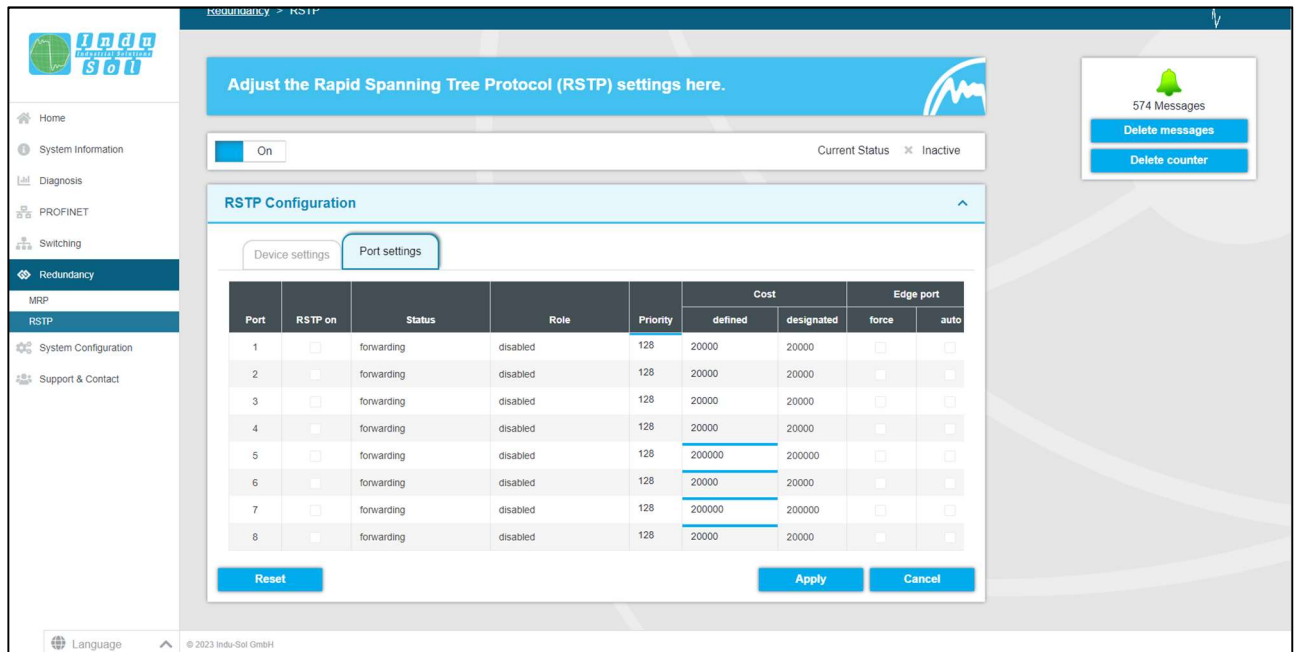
Redundancy > RSTP

Indu Sol Industrial Solutions

Home
System Information
Diagnosis
PROFINET
Switching
Redundancy
MRP
RSTP
System Configuration
Support & Contact

Adjust the Rapid Spanning Tree Protocol (RSTP) settings here.

On

Current Status × Inactive

RSTP Configuration

Device settings
Port settings

| Port | RSTP on | Status | Role | Priority | Cost defined | Cost designated | Edge port force | Edge port auto |
|---|---|---|---|---|---|---|---|---|
| 1 | | forwarding | disabled | 128 | 20000 | 20000 | | |
| 2 | | forwarding | disabled | 128 | 20000 | 20000 | | |
| 3 | | forwarding | disabled | 128 | 20000 | 20000 | | |
| 4 | | forwarding | disabled | 128 | 20000 | 20000 | | |
| 5 | | forwarding | disabled | 128 | 200000 | 200000 | | |
| 6 | | forwarding | disabled | 128 | 20000 | 20000 | | |
| 7 | | forwarding | disabled | 128 | 200000 | 200000 | | |
| 8 | | forwarding | disabled | 128 | 20000 | 20000 | | |

Reset
Apply
Cancel

574 Messages
Delete messages
Delete counter

Language
© 2023 Indu-Sol GmbH